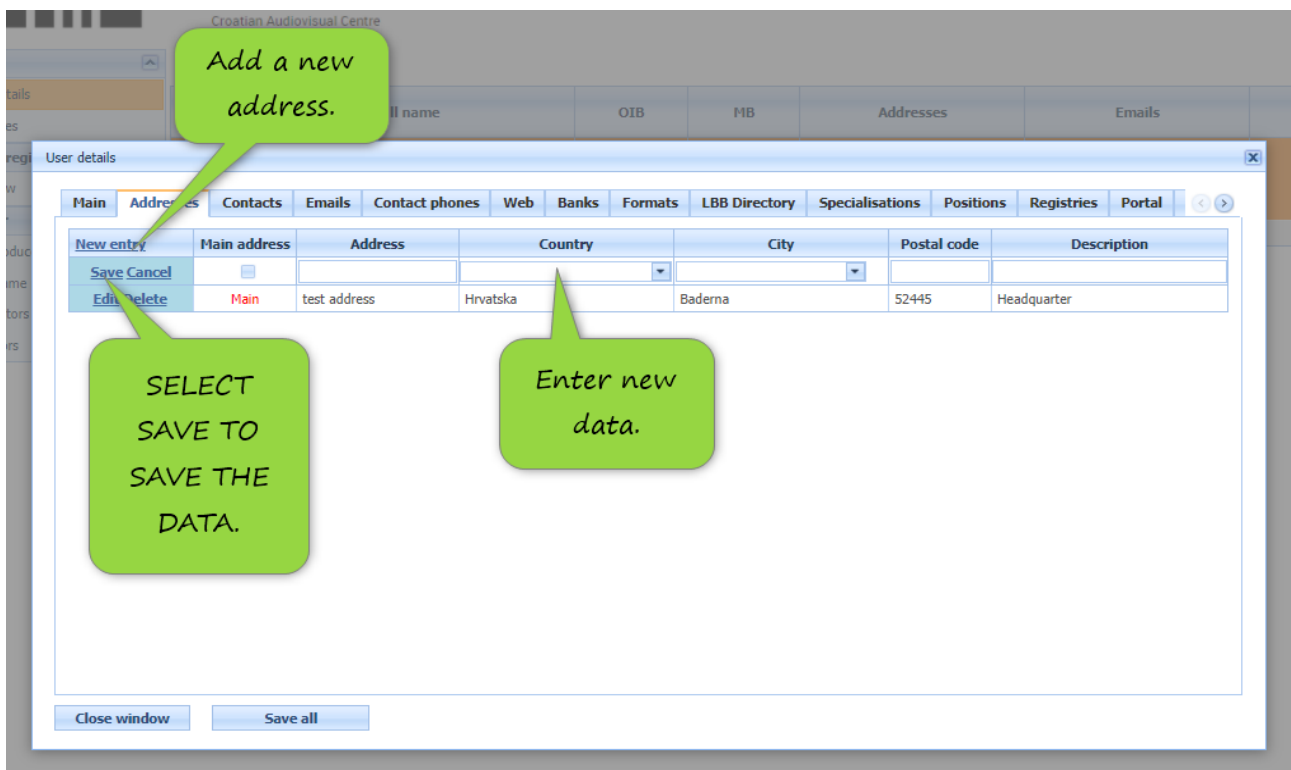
Croatian Audiovisual Centre

tails
es
regi
w
oduc
me
tors
rs

Add a new address.

ll name | OIB | MB | Addresses | Emails

User details

Main | Addre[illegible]es | Contacts | Emails | Contact phones | Web | Banks | Formats | LBB Directory | Specialisations | Positions | Registries | Portal

| New entry | Main address | Address | Country | City | Postal code | Description |
|---|---|---|---|---|---|---|
| Save Cancel | | | | | | |
| Edit Delete | Main | test address | Hrvatska | Baderna | 52445 | Headquarter |

SELECT SAVE TO SAVE THE DATA.

Enter new data.

Close window
Save all